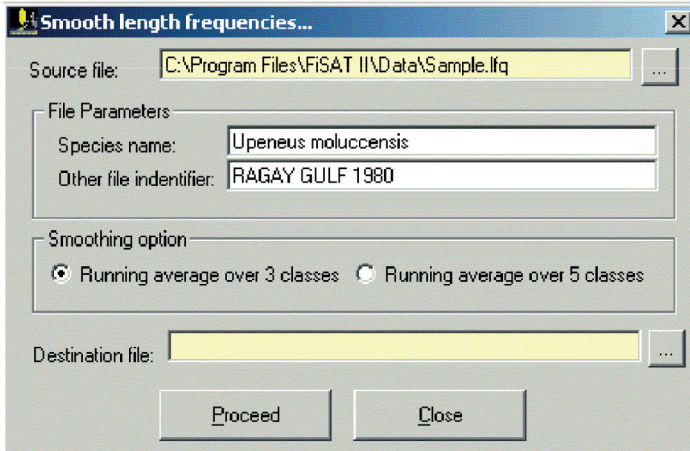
Smooth length frequencies...

Source file: C:\Program Files\FiSAT II\Data\Sample.lfq ...

File Parameters

Species name: Upeneus moluccensis

Other file indentifier: RAGAY GULF 1980

Smoothing option

Running average over 3 classes

Running average over 5 classes

Destination file: ...

Proceed

Close